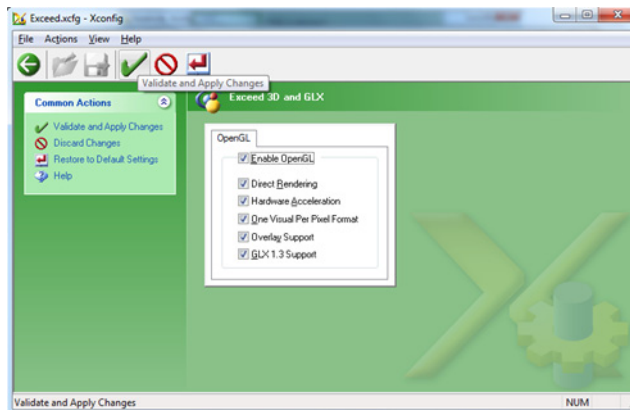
Exceed.xcfg - Xconfig

File Actions View Help

Validate and Apply Changes

Common Actions

Validate and Apply Changes
Discard Changes
Restore to Default Settings
Help

Exceed 3D and GLX

OpenGL

Enable OpenGL

Direct Rendering
Hardware Acceleration
One Visual Per Pixel Format
Overlay Support
GLX 1.3 Support

Validate and Apply Changes

NUM